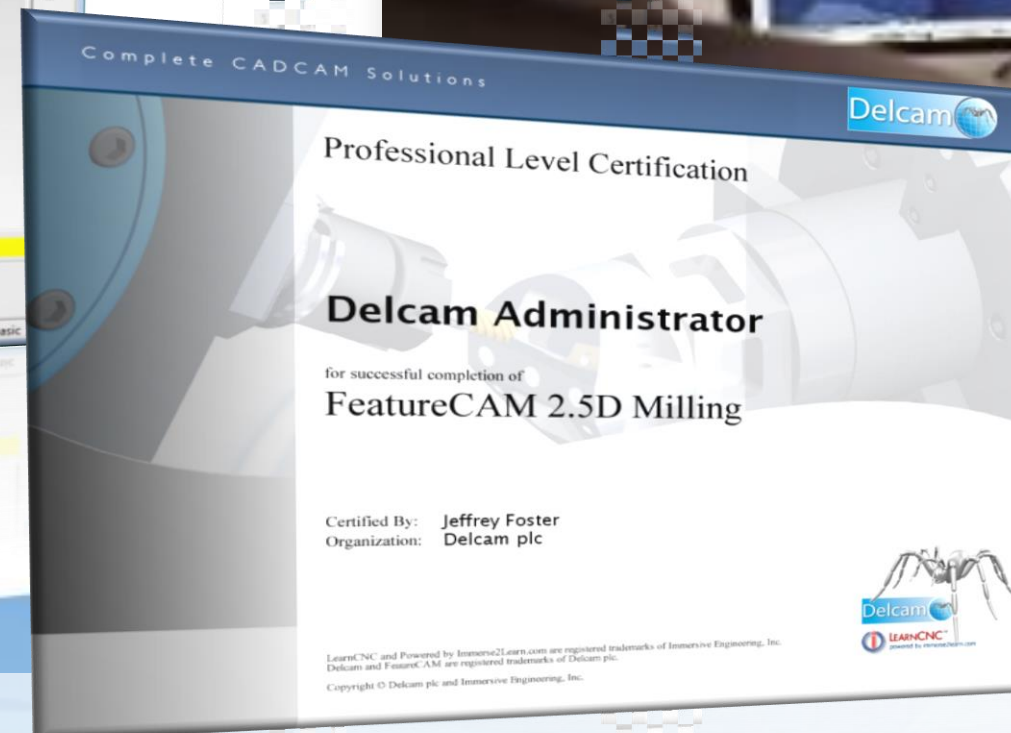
Complete CADCAM Solutions

Delcam

Professional Level Certification

Delcam Administrator

for successful completion of

FeatureCAM 2.5D Milling

Certified By: Jeffrey Foster
Organization: Delcam plc

LearnCNC and Powered by Immerse2Learn.com are registered trademarks of Immersive Engineering, Inc.
Delcam and FeatureCAM are registered trademarks of Delcam plc.

Copyright © Delcam plc and Immersive Engineering, Inc.

Delcam

LEARNCNC powered by immerse2learn.com

asic